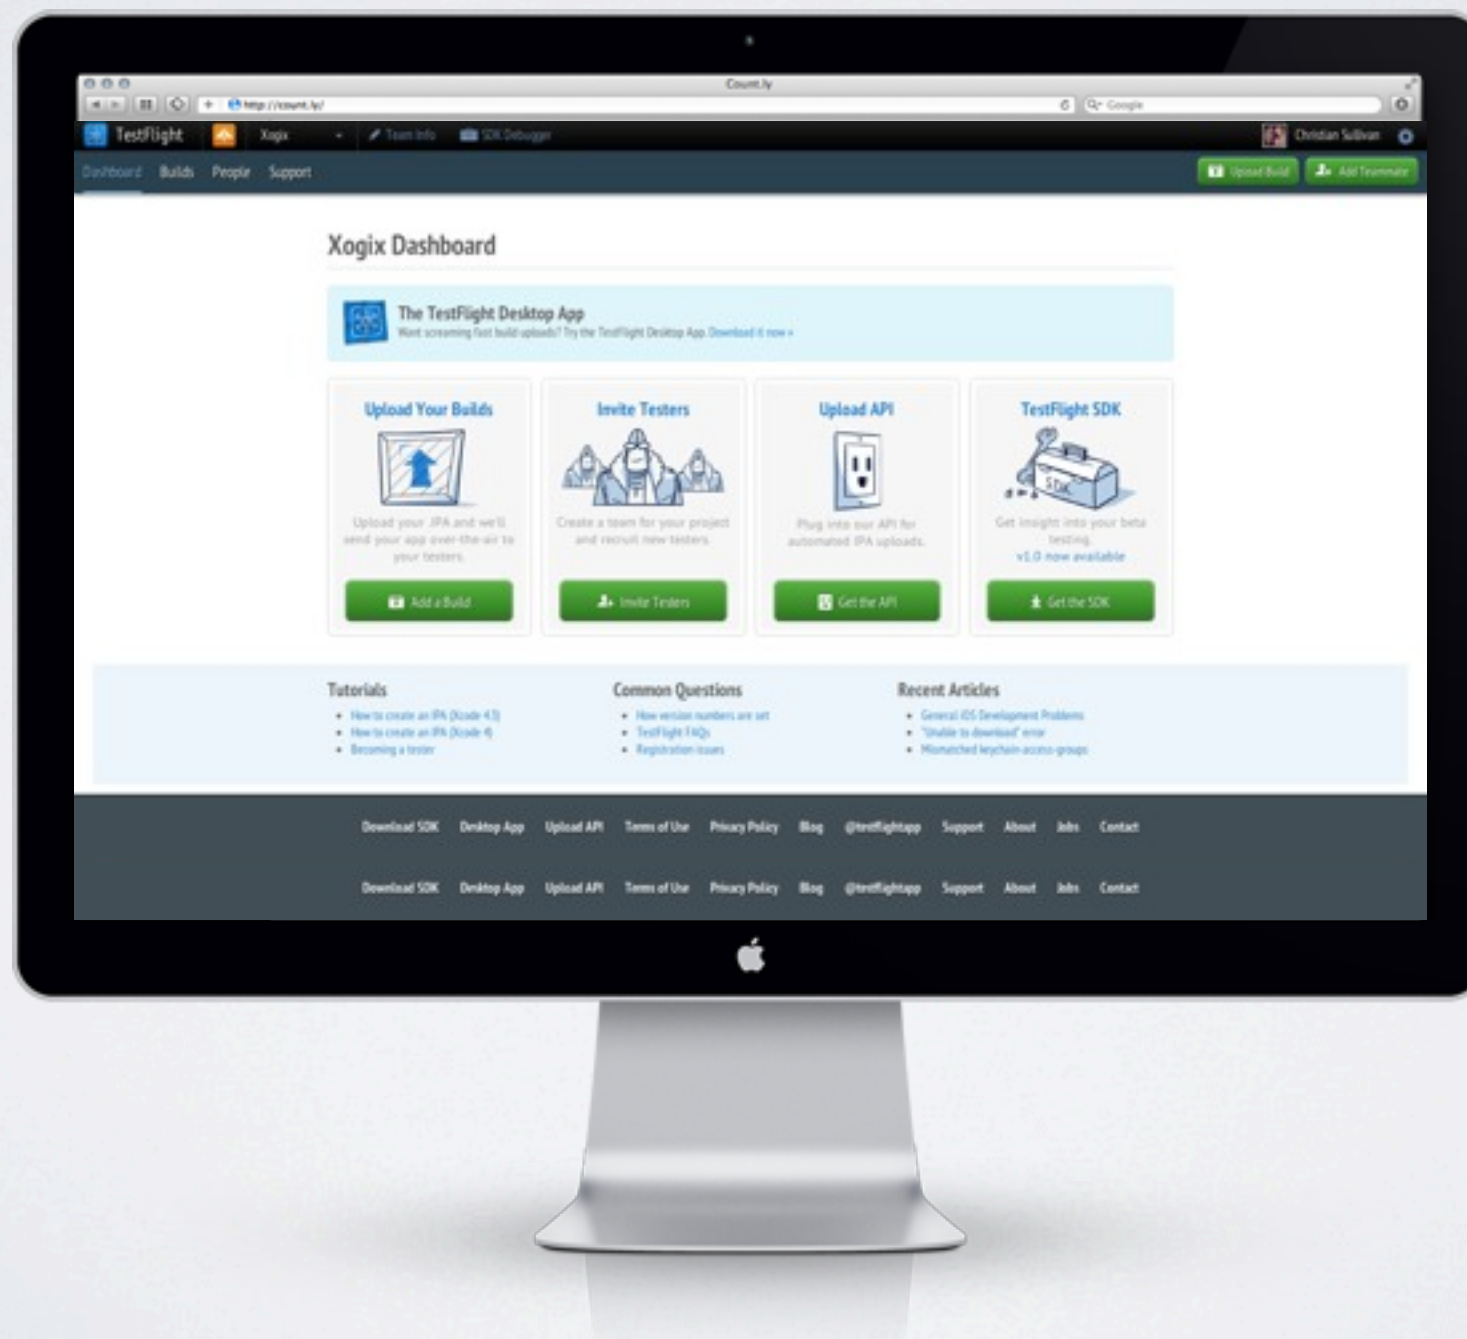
Count.ly

http://count.ly/

Google

TestFlight

Xogix

Team Info

SDK Debugger

Christian Sullivan

Dashboard Builds People Support

Upload Build

Add Teammate

Xogix Dashboard

The TestFlight Desktop App

Want screaming fast build uploads? Try the TestFlight Desktop App. Download it now »

Upload Your Builds

Upload your IPA and we'll send your app over-the-air to your testers.

Add a Build

Invite Testers

Create a team for your project and recruit new testers.

Invite Testers

Upload API

Plug into our API for automated IPA uploads.

Get the API

TestFlight SDK

SDK

Get insight into your beta testing.

v1.0 now available

Get the SDK

Tutorials

- How to create an IPA (Xcode 4.3)
- How to create an IPA (Xcode 4)
- Becoming a tester

Common Questions

- How version numbers are set
- TestFlight FAQs
- Registration issues

Recent Articles

- General iOS Development Problems
- "Unable to download" error
- Mismatched keychain-access-groups

Download SDK Desktop App Upload API Terms of Use Privacy Policy Blog @testflightapp Support About Jobs Contact

Download SDK Desktop App Upload API Terms of Use Privacy Policy Blog @testflightapp Support About Jobs Contact